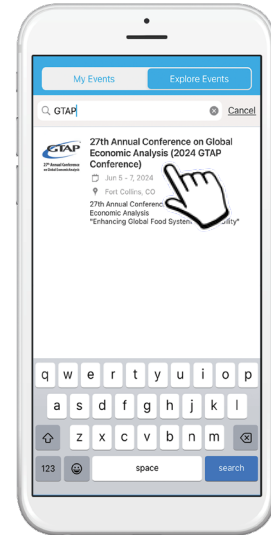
My Events
Explore Events
GTAP
Cancel
GTAP
27th Annual Conference on Global Economic Analysis
27th Annual Conference on Global Economic Analysis (2024 GTAP Conference)
Jun 5 - 7, 2024
Fort Collins, CO
27th Annual Conferenc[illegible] Economic Analysis
"Enhancing Global Food Syste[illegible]ility"
q w e r t y u i o p
a s d f g h j k l
z x c v b n m
123
space
search